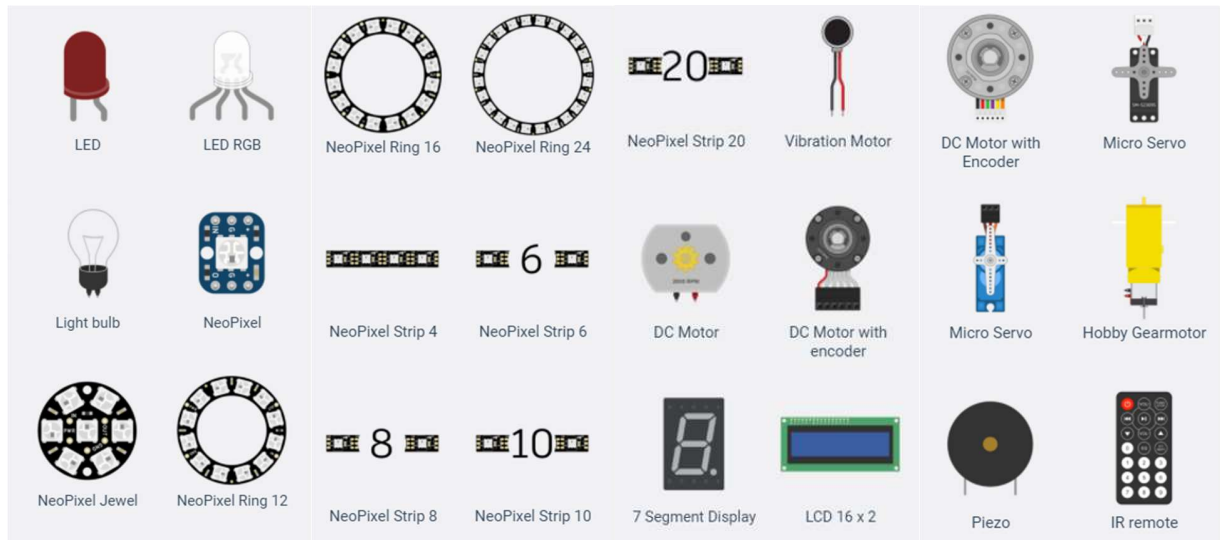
LED
LED RGB
Light bulb
NeoPixel
NeoPixel Jewel
NeoPixel Ring 12

NeoPixel Ring 16
NeoPixel Ring 24
NeoPixel Strip 4
6
NeoPixel Strip 6
8
NeoPixel Strip 8
10
NeoPixel Strip 10

20
NeoPixel Strip 20
Vibration Motor
DC Motor
DC Motor with encoder
7 Segment Display
LCD 16 x 2

DC Motor with Encoder
Micro Servo
Micro Servo
Hobby Gearmotor
Piezo
IR remote